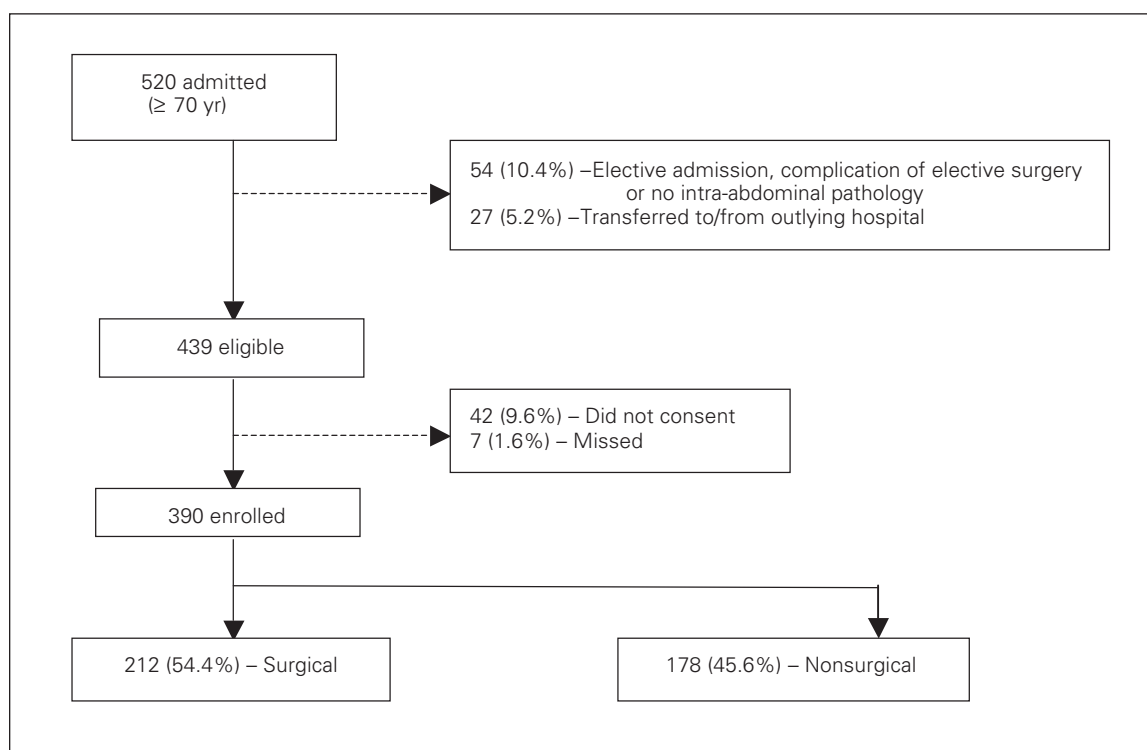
520 admitted
(≥ 70 yr)

54 (10.4%) –Elective admission, complication of elective surgery or no intra-abdominal pathology
27 (5.2%) –Transferred to/from outlying hospital

439 eligible

42 (9.6%) – Did not consent
7 (1.6%) – Missed

390 enrolled

212 (54.4%) – Surgical

178 (45.6%) – Nonsurgical